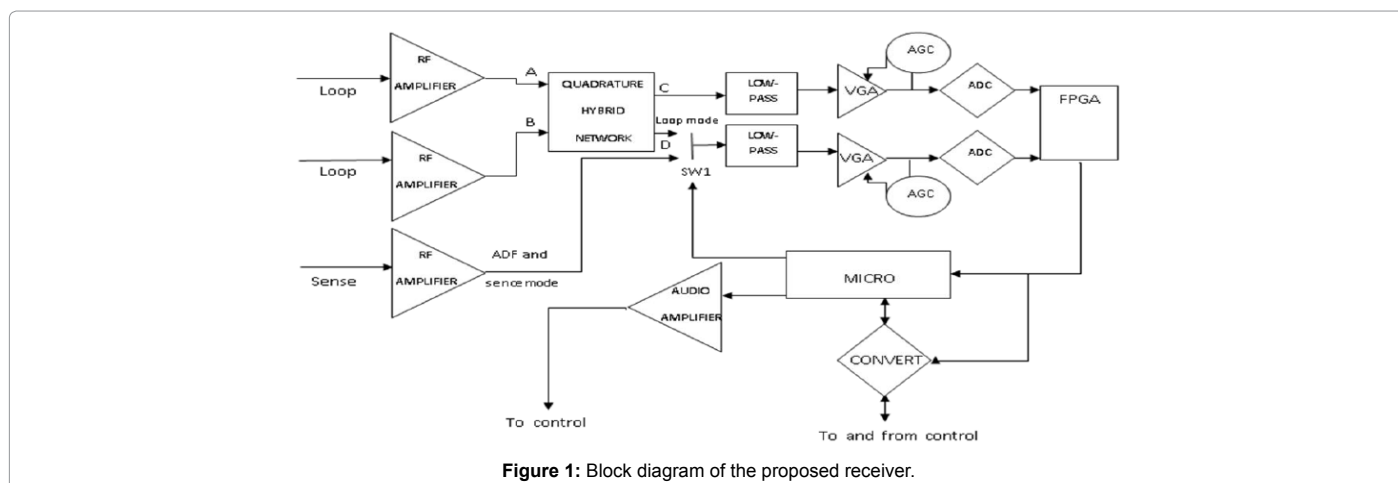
Loop

RF AMPLIFIER

A

QUADRATURE HYBRID NETWORK

C

LOW-PASS

VGA

AGC

ADC

FPGA

B

Loop mode

D

Loop

RF AMPLIFIER

SW1

LOW-PASS

VGA

AGC

ADC

Sense

RF AMPLIFIER

ADF and sence mode

MICRO

AUDIO AMPLIFIER

CONVERT

To control

To and from control

**Figure 1:** Block diagram of the proposed receiver.